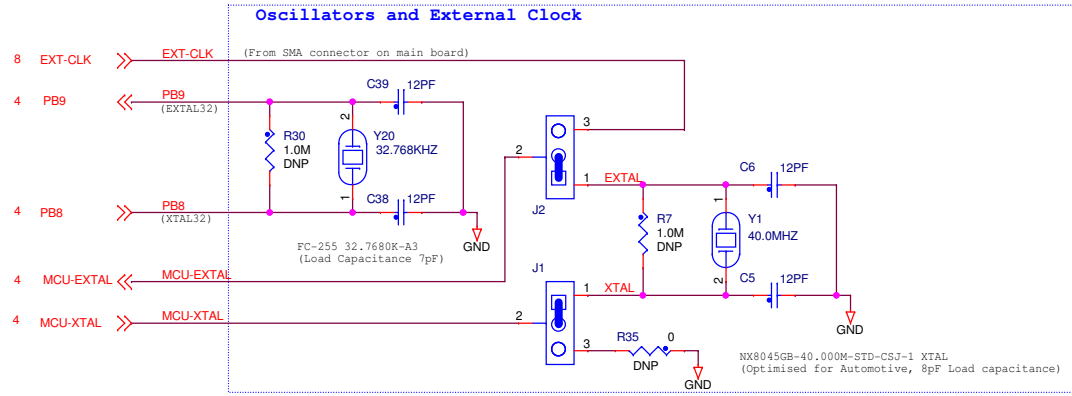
Oscillators and External Clock

8 EXT-CLK
EXT-CLK
(From SMA connector on main board)

4 PB9
PB9
(EXTAL32)

C39 12PF

R30
1.0M
DNP

2
Y20
32.768KHZ
1

C38 12PF

4 PB8
PB8
(XTAL32)

GND

FC-255 32.7680K-A3
(Load Capacitance 7pF)

3
2
1 EXTAL
J2

C6 12PF

R7
1.0M
DNP

1
Y1
40.0MHZ
2

C5 12PF

4 MCU-EXTAL
MCU-EXTAL

J1
1 XTAL

4 MCU-XTAL
MCU-XTAL
2

3
R35 0
DNP

GND

GND

NX8045GB-40.000M-STD-CSJ-1 XTAL
(Optimised for Automotive, 8pF Load capacitance)